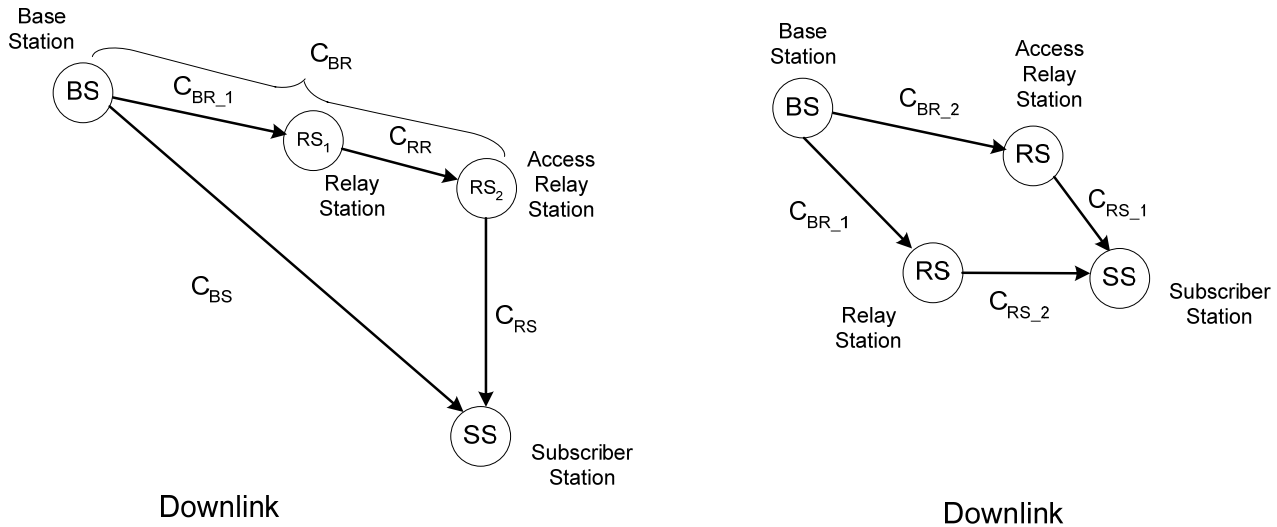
Base Station

$C_{BR}$

BS

$C_{BR\_1}$

$RS_1$

$C_{RR}$

Relay Station

$RS_2$

Access Relay Station

$C_{BS}$

$C_{RS}$

SS

Subscriber Station

Downlink

Base Station

BS

$C_{BR\_2}$

Access Relay Station

RS

$C_{RS\_1}$

$C_{BR\_1}$

RS

SS

Subscriber Station

$C_{RS\_2}$

Relay Station

Downlink